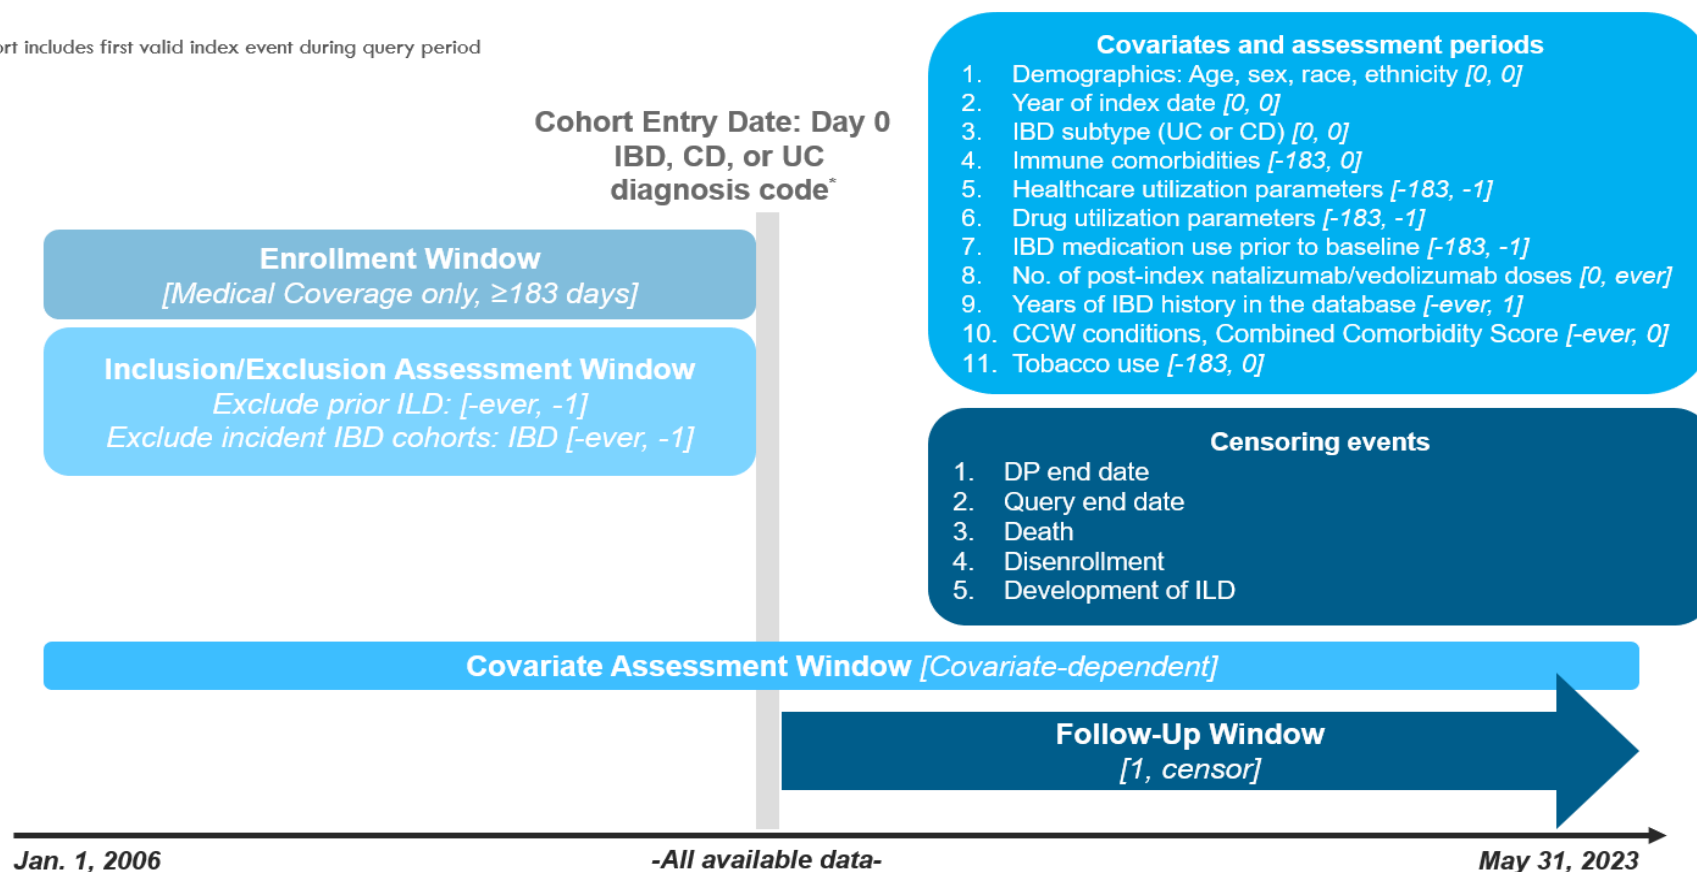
rt includes first valid index event during query period

Cohort Entry Date: Day 0
IBD, CD, or UC
diagnosis code*

Covariates and assessment periods
1. Demographics: Age, sex, race, ethnicity [0, 0]
2. Year of index date [0, 0]
3. IBD subtype (UC or CD) [0, 0]
4. Immune comorbidities [-183, 0]
5. Healthcare utilization parameters [-183, -1]
6. Drug utilization parameters [-183, -1]
7. IBD medication use prior to baseline [-183, -1]
8. No. of post-index natalizumab/vedolizumab doses [0, ever]
9. Years of IBD history in the database [-ever, 1]
10. CCW conditions, Combined Comorbidity Score [-ever, 0]
11. Tobacco use [-183, 0]

Enrollment Window
[Medical Coverage only, ≥183 days]

Inclusion/Exclusion Assessment Window
Exclude prior ILD: [-ever, -1]
Exclude incident IBD cohorts: IBD [-ever, -1]

Censoring events
1. DP end date
2. Query end date
3. Death
4. Disenrollment
5. Development of ILD

Covariate Assessment Window [Covariate-dependent]

Follow-Up Window
[1, censor]

Jan. 1, 2006
-All available data-
May 31, 2023